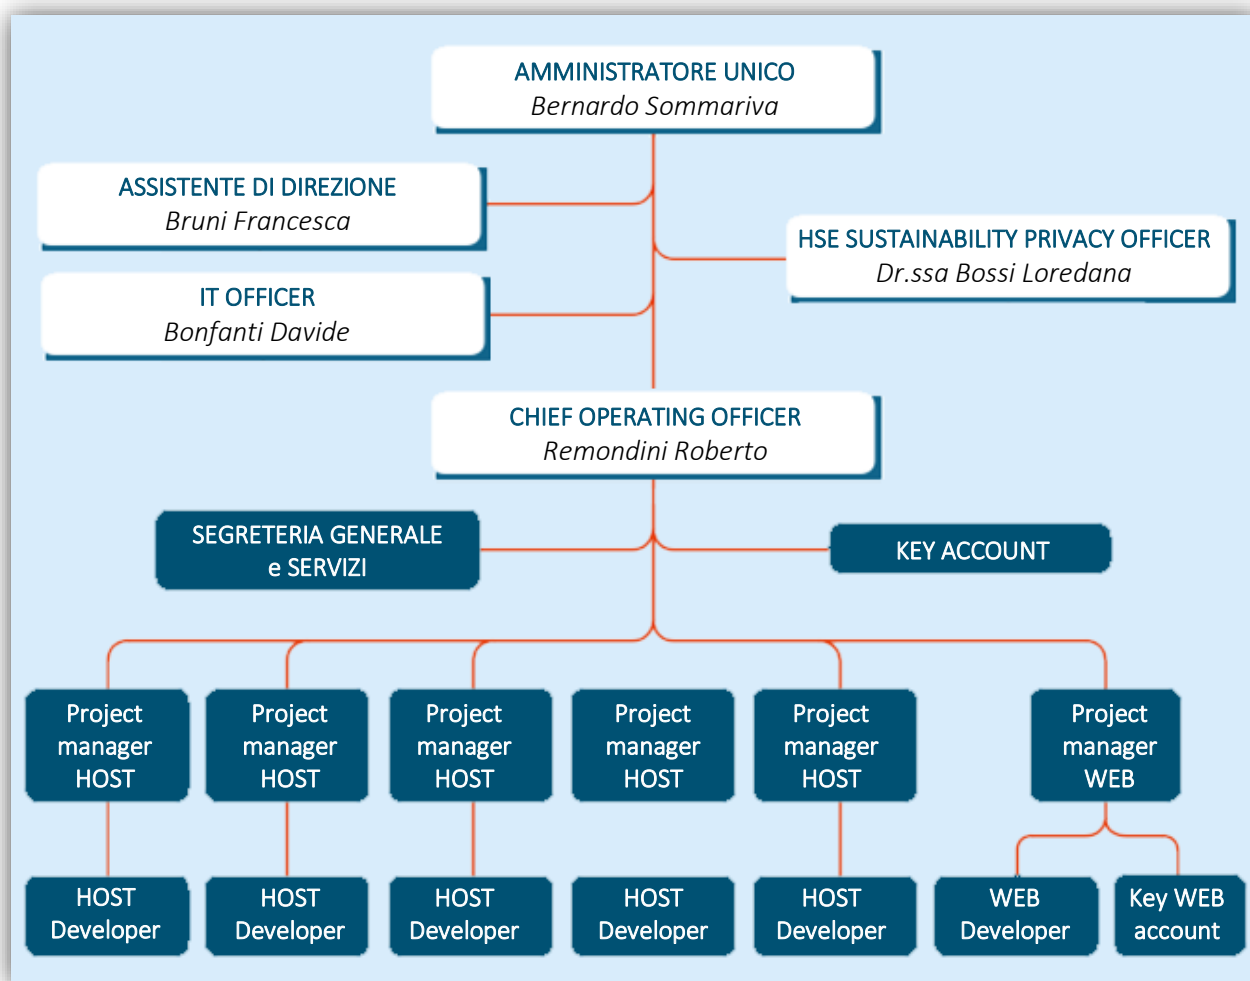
AMMINISTRATORE UNICO
Bernardo Sommariva

ASSISTENTE DI DIREZIONE
Bruni Francesca

HSE SUSTAINABILITY PRIVACY OFFICER
Dr.ssa Bossi Loredana

IT OFFICER
Bonfanti Davide

CHIEF OPERATING OFFICER
Remondini Roberto

SEGRETERIA GENERALE e SERVIZI

KEY ACCOUNT

Project manager HOST

Project manager HOST

Project manager HOST

Project manager HOST

Project manager HOST

Project manager WEB

HOST Developer

HOST Developer

HOST Developer

HOST Developer

HOST Developer

WEB Developer

Key WEB account